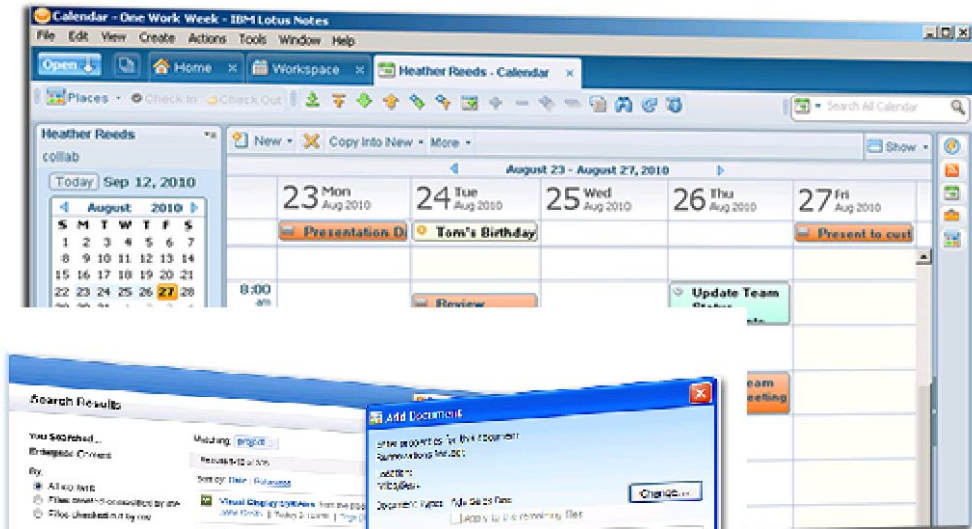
Calendar - One Work Week - IBM Lotus Notes

File Edit View Create Actions Tools Window Help

Open | Home | Workspace | Heather Reeds - Calendar

Places · Check In · Check Out

Search All Calendar

Heather Reeds

collab

Today Sep 12, 2010

August 2010

| S | M | T | W | T | F | S |
|---|---|---|---|---|---|---|
| 1 | 2 | 3 | 4 | 5 | 6 | 7 |
| 8 | 9 | 10 | 11 | 12 | 13 | 14 |
| 15 | 16 | 17 | 18 | 19 | 20 | 21 |
| 22 | 23 | 24 | 25 | 26 | 27 | 28 |

New · Copy Into New · More ·

Show ·

August 23 - August 27, 2010

23 Mon Aug 2010

24 Tue Aug 2010

25 Wed Aug 2010

26 Thu Aug 2010

27 Fri Aug 2010

Presentation D

Tom's Birthday

Present to cust

8:00 am

Review

Update Team Status

Team Meeting

Search Results

You searched ...

Enterprise Content

By:

All file types

Files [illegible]

Files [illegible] by me

Matching: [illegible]

Results 1-10 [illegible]

Sort by: Date | Relevance

Visual Display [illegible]

Add Document

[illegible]

Change...

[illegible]